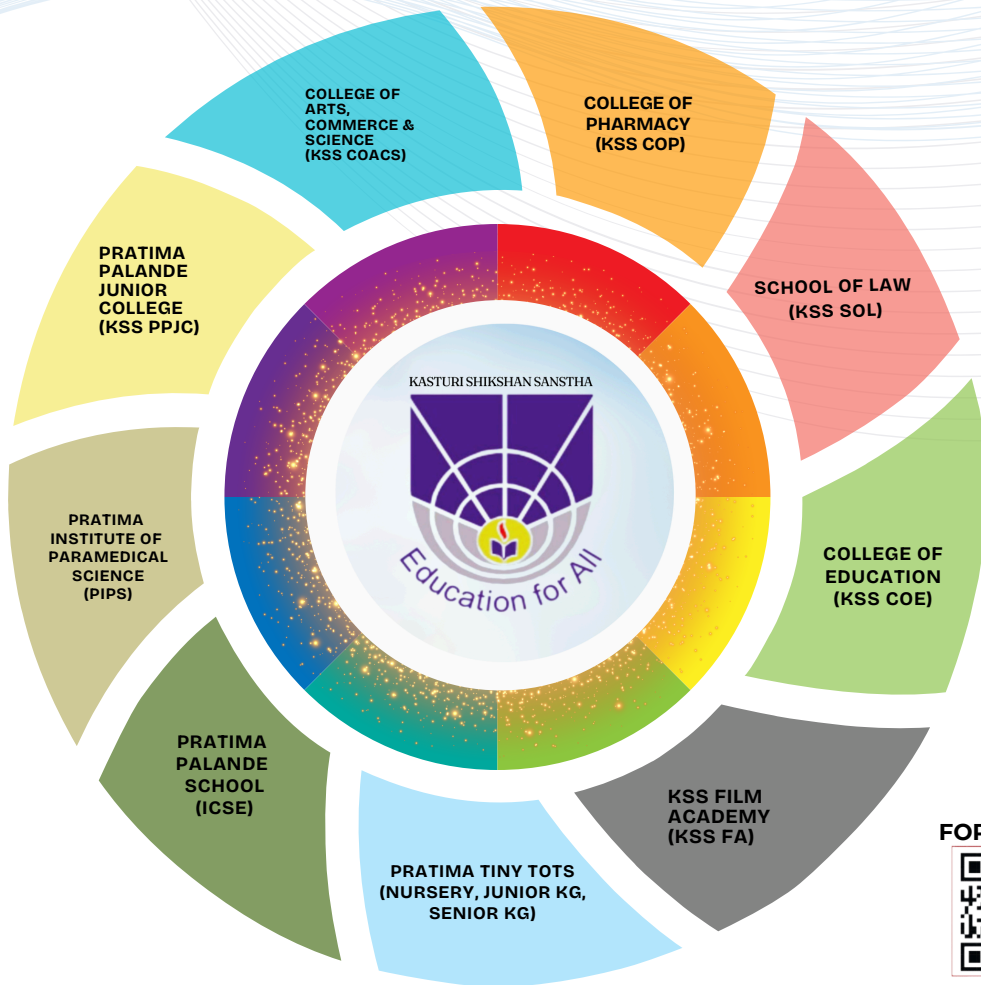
COLLEGE OF ARTS, COMMERCE & SCIENCE (KSS COACS)

COLLEGE OF PHARMACY (KSS COP)

SCHOOL OF LAW (KSS SOL)

COLLEGE OF EDUCATION (KSS COE)

KSS FILM ACADEMY (KSS FA)

PRATIMA TINY TOTS (NURSERY, JUNIOR KG, SENIOR KG)

PRATIMA PALANDE SCHOOL (ICSE)

PRATIMA INSTITUTE OF PARAMEDICAL SCIENCE (PIPS)

PRATIMA PALANDE JUNIOR COLLEGE (KSS PPJC)

KASTURI SHIKSHAN SANSTHA

Education for All

FOR